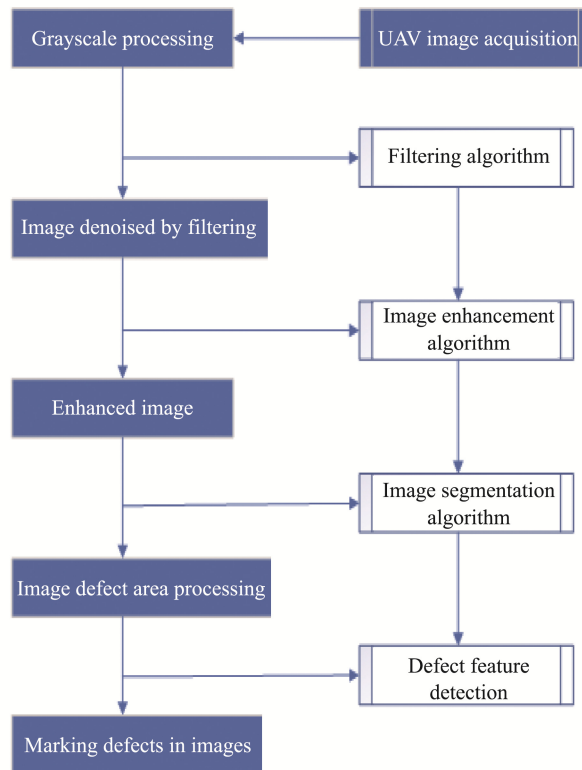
UAV image acquisition

Grayscale processing

Filtering algorithm

Image denoised by filtering

Image enhancement algorithm

Enhanced image

Image segmentation algorithm

Image defect area processing

Defect feature detection

Marking defects in images